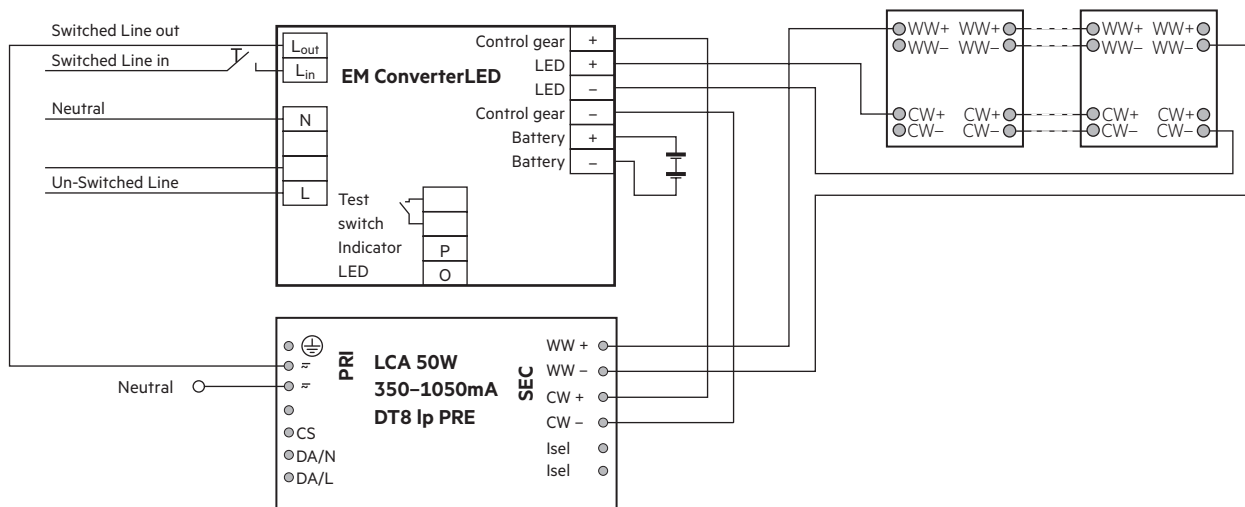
Switched Line out

Switched Line in

Neutral

Un-Switched Line

$L_{out}$

$L_{in}$

N

L

EM ConverterLED

Control gear +

LED +

LED –

Control gear –

Battery +

Battery –

Test switch

Indicator LED

P

O

WW+ WW+

WW– WW–

CW+ CW+

CW– CW–

WW+ WW+

WW– WW–

CW+ CW+

CW– CW–

PRI

Neutral

CS

DA/N

DA/L

LCA 50W

350–1050mA

DT8 lp PRE

SEC

WW +

WW –

CW +

CW –

Isel

Isel